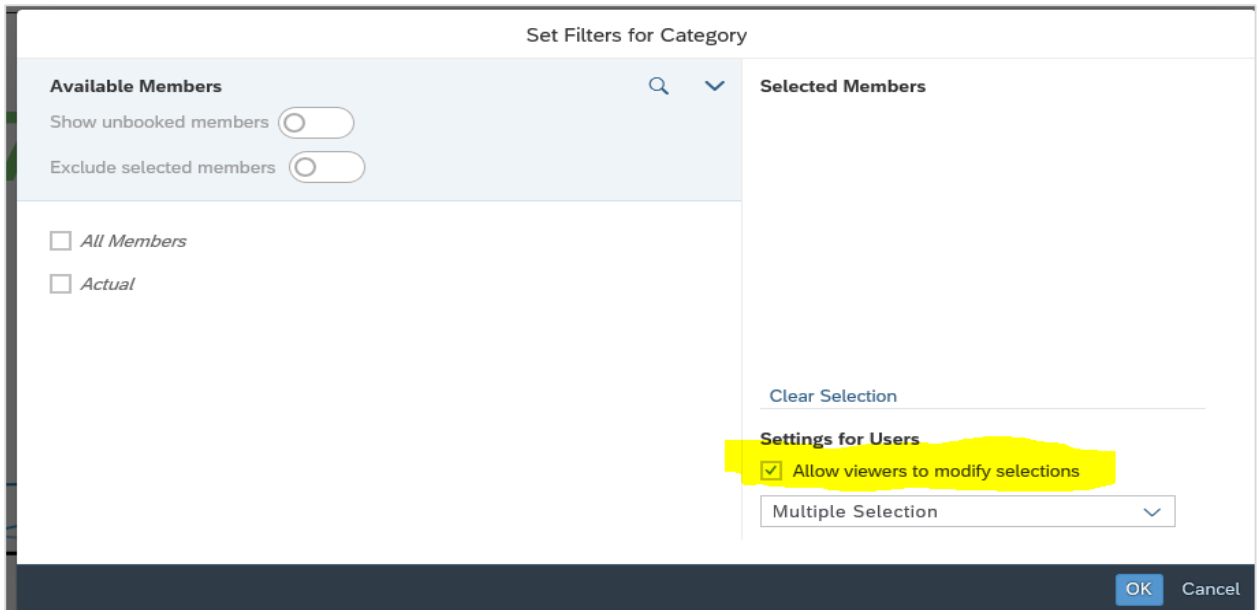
Set Filters for Category

Available Members

Show unbooked members

Exclude selected members

All Members

Actual

Selected Members

Clear Selection

Settings for Users

Allow viewers to modify selections

Multiple Selection

OK Cancel